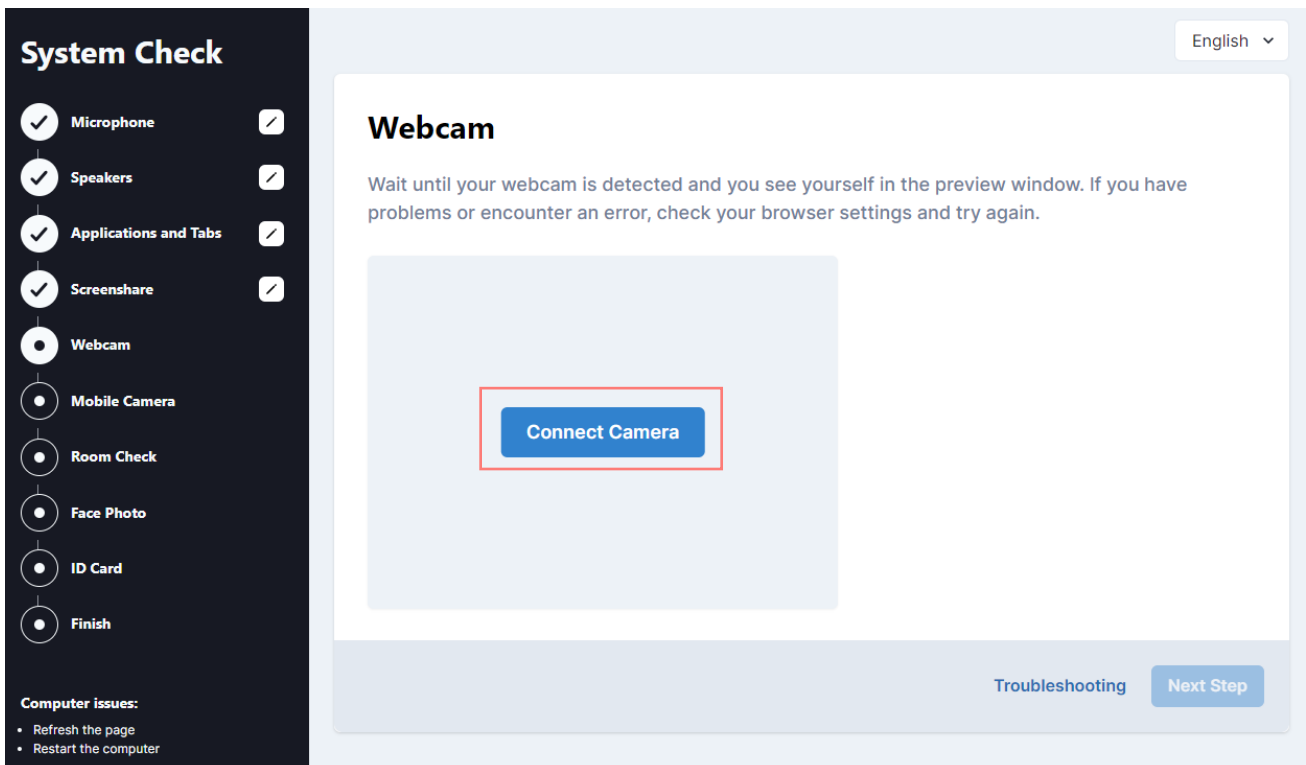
System Check

Microphone
Speakers
Applications and Tabs
Screenshare
Webcam
Mobile Camera
Room Check
Face Photo
ID Card
Finish

Computer issues:
- Refresh the page
- Restart the computer

English

Webcam

Wait until your webcam is detected and you see yourself in the preview window. If you have problems or encounter an error, check your browser settings and try again.

Connect Camera

Troubleshooting
Next Step